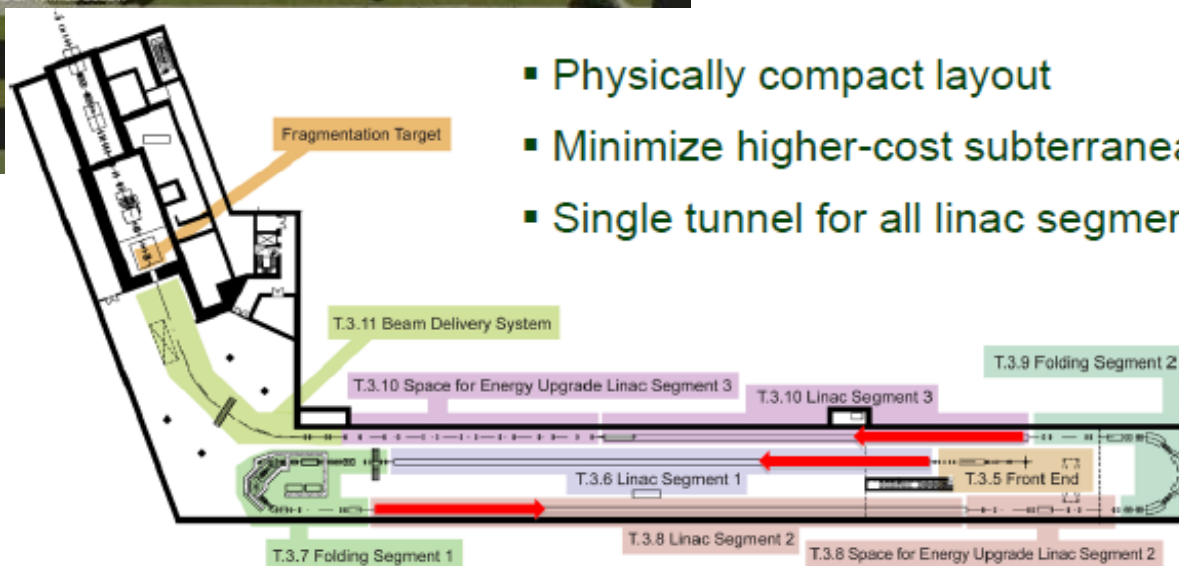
▪ Physically compact layout

▪ Minimize higher-cost subterranea

▪ Single tunnel for all linac segmen

Fragmentation Target

T.3.11 Beam Delivery System

T.3.9 Folding Segment 2

T.3.10 Space for Energy Upgrade Linac Segment 3

T.3.10 Linac Segment 3

T.3.6 Linac Segment 1

T.3.5 Front End

T.3.7 Folding Segment 1

T.3.8 Linac Segment 2

T.3.8 Space for Energy Upgrade Linac Segment 2